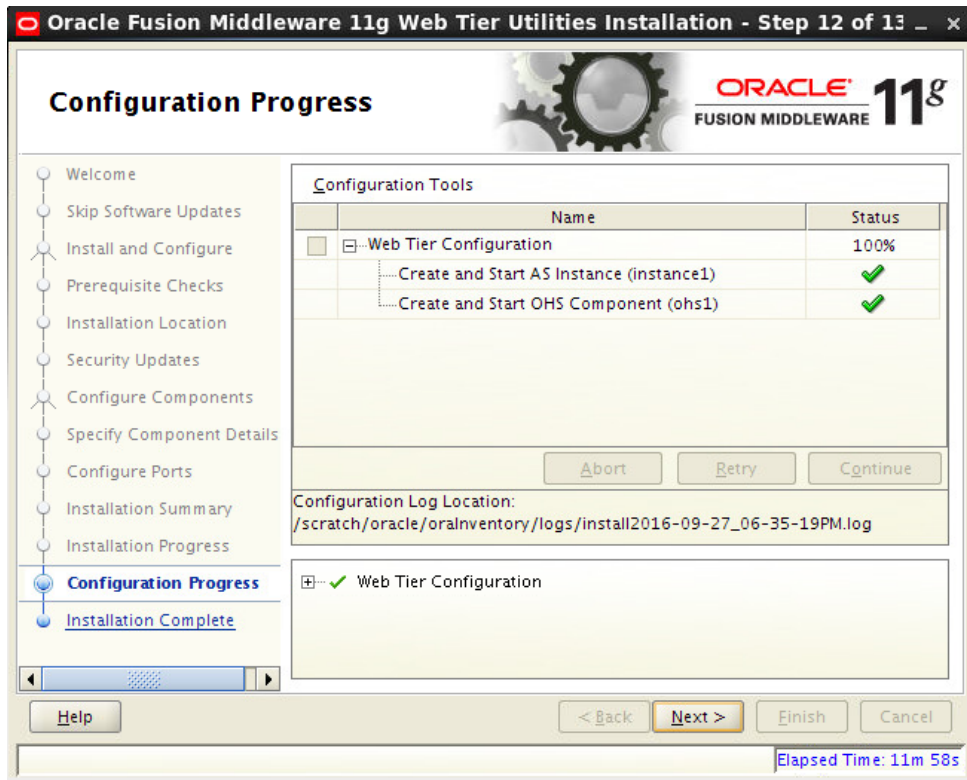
Oracle Fusion Middleware 11g Web Tier Utilities Installation - Step 12 of 13

Configuration Progress

ORACLE
FUSION MIDDLEWARE 11g

Welcome
Skip Software Updates
Install and Configure
Prerequisite Checks
Installation Location
Security Updates
Configure Components
Specify Component Details
Configure Ports
Installation Summary
Installation Progress
Configuration Progress
Installation Complete

Configuration Tools

| | Name | Status |
|---|---|---|
| | Web Tier Configuration | 100% |
| | Create and Start AS Instance (instance1) | ✓ |
| | Create and Start OHS Component (ohs1) | ✓ |

Abort Retry Continue

Configuration Log Location:
/scratch/oracle/oraInventory/logs/install2016-09-27_06-35-19PM.log

Web Tier Configuration

Help
< Back Next > Finish Cancel

Elapsed Time: 11m 58s